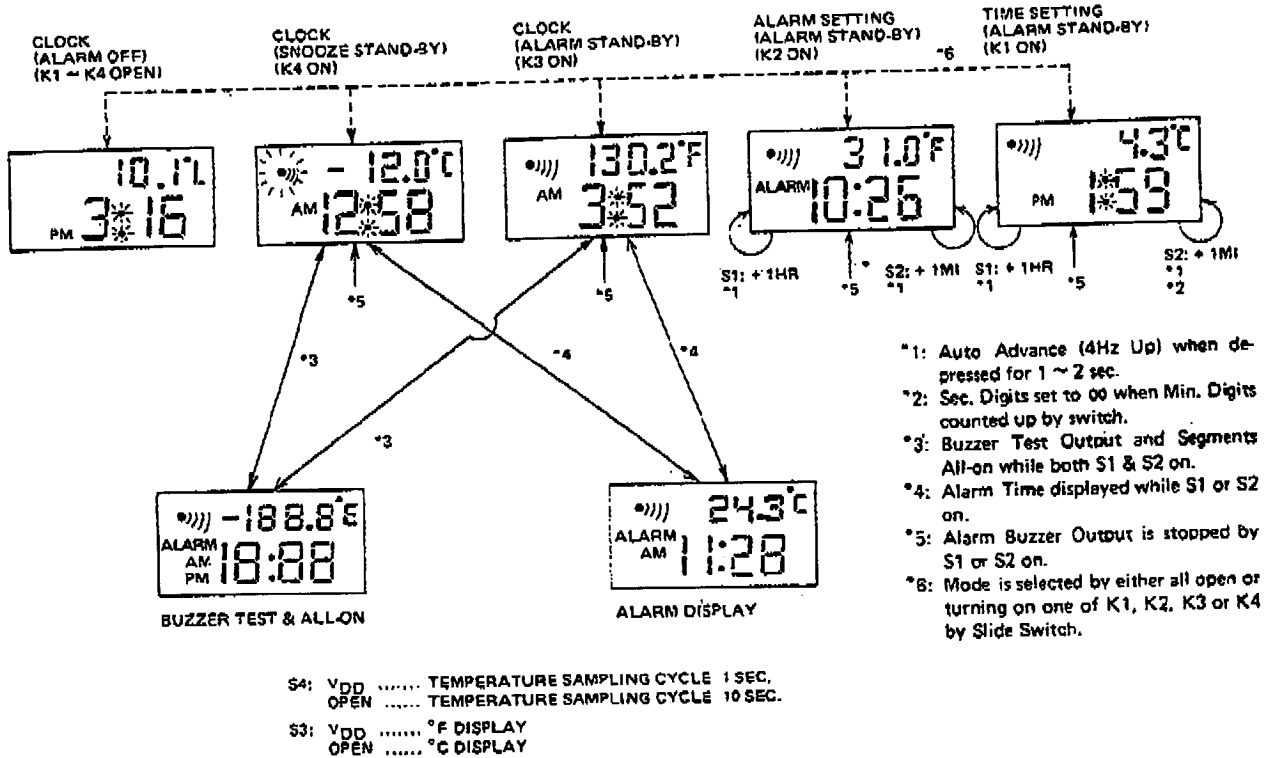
CLOCK (ALARM OFF) (K1 ~ K4 OPEN)

CLOCK (SNOOZE STAND-BY) (K4 ON)

CLOCK (ALARM STAND-BY) (K3 ON)

ALARM SETTING (ALARM STAND-BY) (K2 ON)

TIME SETTING (ALARM STAND-BY) (K1 ON)

*6

10.1°C
PM 3:16

- 12.0°C
AM 12:58

130.2°F
AM 3:52

31.0°F
ALARM 10:26

4.3°C
PM 1:59

*5

*5

S1: + 1HR *1

*5

S2: + 1MI *1

S1: + 1HR *1

*5

S2: + 1MI *1 *2

*3

*4

*4

*3

-188.8°C
ALARM AM PM 18:88

BUZZER TEST & ALL-ON

24.3°C
ALARM AM 11:28

ALARM DISPLAY

*1: Auto Advance (4Hz Up) when depressed for 1 ~ 2 sec.
*2: Sec. Digits set to 00 when Min. Digits counted up by switch.
*3: Buzzer Test Output and Segments All-on while both S1 & S2 on.
*4: Alarm Time displayed while S1 or S2 on.
*5: Alarm Buzzer Output is stopped by S1 or S2 on.
*6: Mode is selected by either all open or turning on one of K1, K2, K3 or K4 by Slide Switch.

S4: $V_{DD}$ ....... TEMPERATURE SAMPLING CYCLE 1 SEC.
OPEN ....... TEMPERATURE SAMPLING CYCLE 10 SEC.

S3: $V_{DD}$ ....... °F DISPLAY
OPEN ....... °C DISPLAY